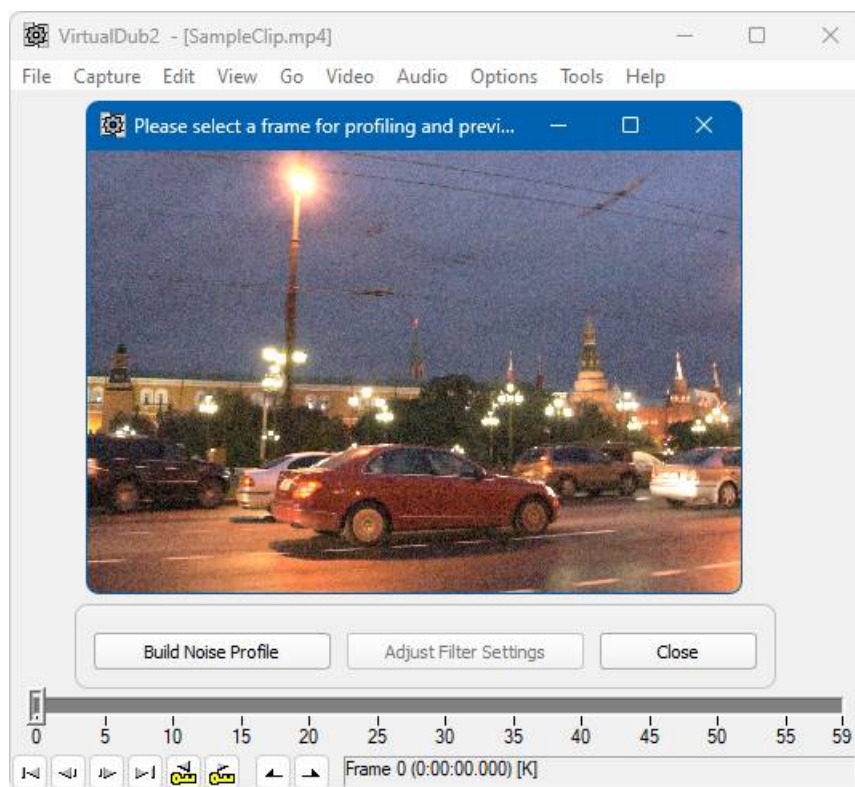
VirtualDub2 - [SampleClip.mp4]

File Capture Edit View Go Video Audio Options Tools Help

Please select a frame for profiling and previ...

Build Noise Profile

Adjust Filter Settings

Close

0 5 10 15 20 25 30 35 40 45 50 55 59

Frame 0 (0:00:00.000) [K]